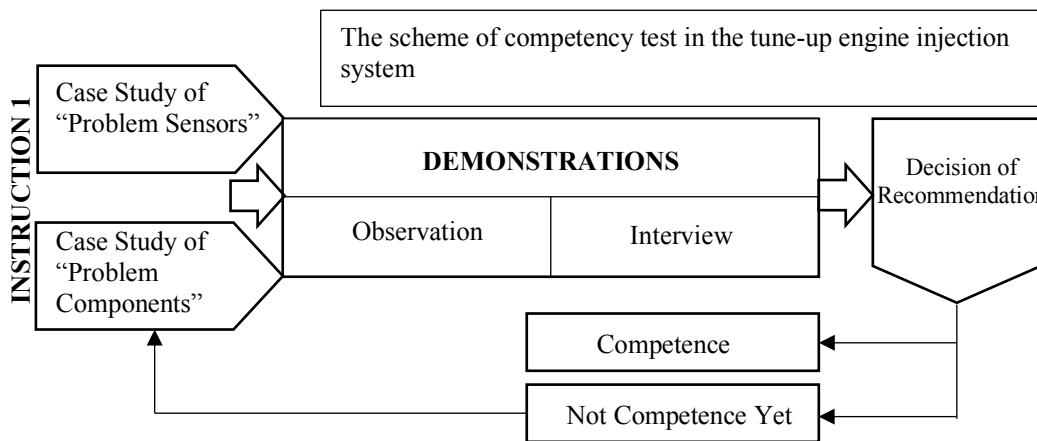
The scheme of competency test in the tune-up engine injection system

INSTRUCTION 1

Case Study of "Problem Sensors"

Case Study of "Problem Components"

DEMONSTRATIONS

Observation

Interview

Decision of Recommendatio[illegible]

Competence

Not Competence Yet